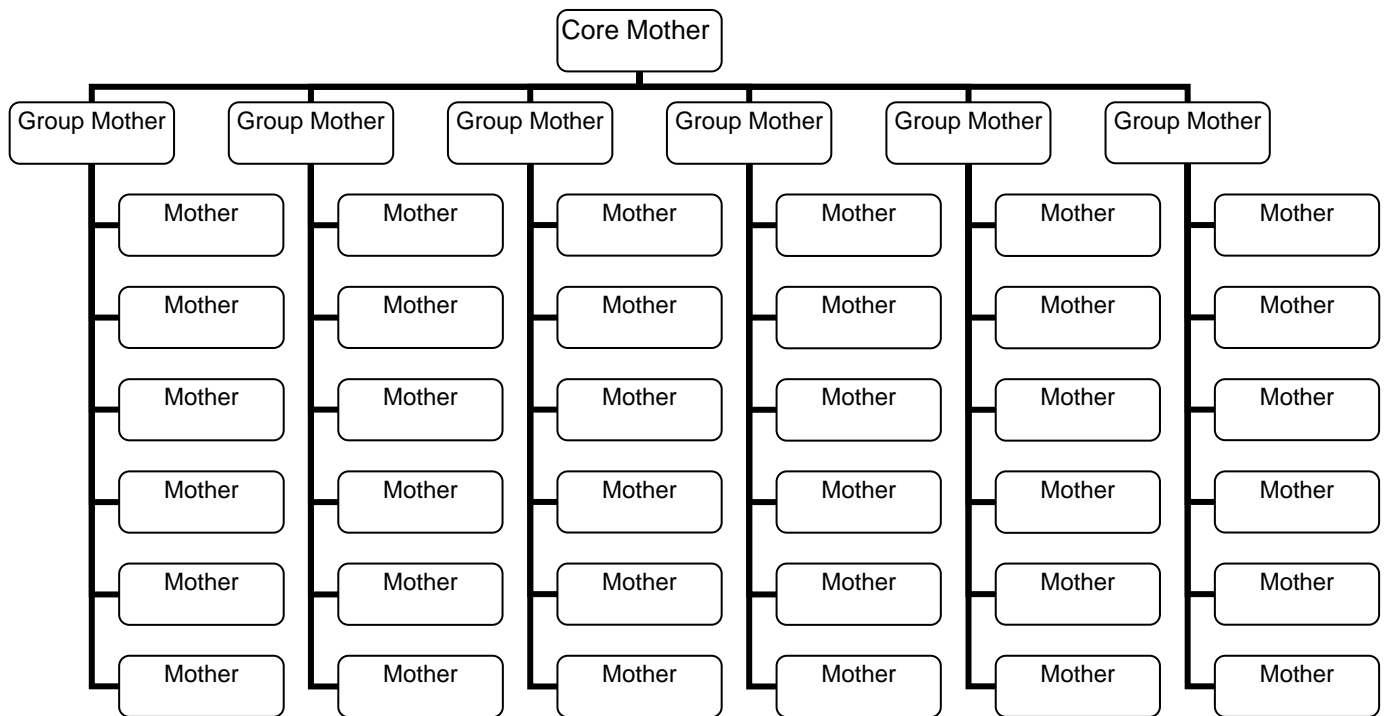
Core Mother

Group Mother
Mother
Mother
Mother
Mother
Mother
Mother

Group Mother
Mother
Mother
Mother
Mother
Mother
Mother

Group Mother
Mother
Mother
Mother
Mother
Mother
Mother

Group Mother
Mother
Mother
Mother
Mother
Mother
Mother

Group Mother
Mother
Mother
Mother
Mother
Mother
Mother

Group Mother
Mother
Mother
Mother
Mother
Mother
Mother